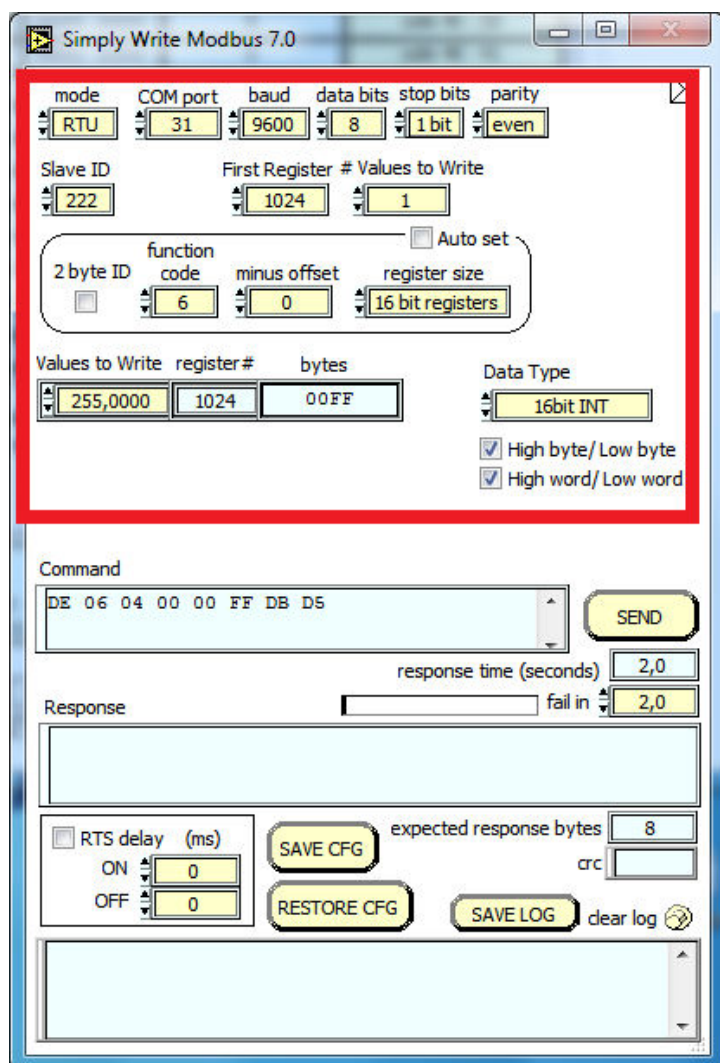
Simply Write Modbus 7.0

mode RTU
COM port 31
baud 9600
data bits 8
stop bits 1 bit
parity even

Slave ID 222
First Register 1024
# Values to Write 1

Auto set
2 byte ID
function code 6
minus offset 0
register size 16 bit registers

Values to Write 255,0000
register# 1024
bytes 00FF

Data Type 16bit INT
High byte/ Low byte
High word/ Low word

Command
DE 06 04 00 00 FF DB D5
SEND

response time (seconds) 2,0
Response
fail in 2,0

RTS delay (ms)
ON 0
OFF 0
SAVE CFG
RESTORE CFG
expected response bytes 8
crc
SAVE LOG
clear log